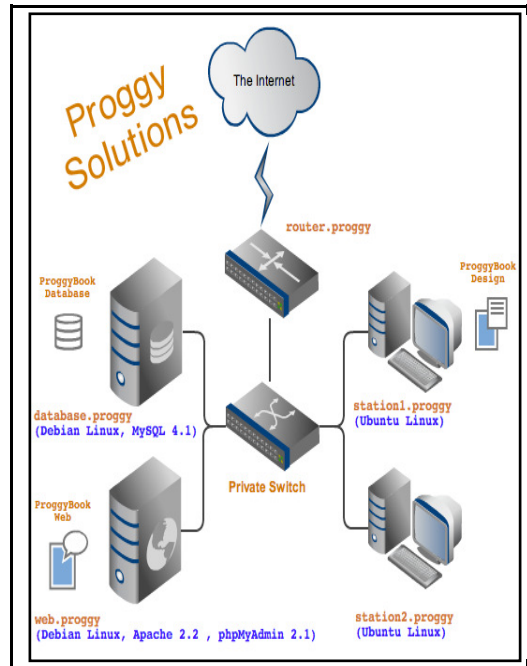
Proggy Solutions

The Internet

router.proggy

ProggyBook Database

ProggyBook Design

database.proggy
(Debian Linux, MySQL 4.1)

station1.proggy
(Ubuntu Linux)

Private Switch

ProggyBook Web

web.proggy
(Debian Linux, Apache 2.2 , phpMyAdmin 2.1)

station2.proggy
(Ubuntu Linux)